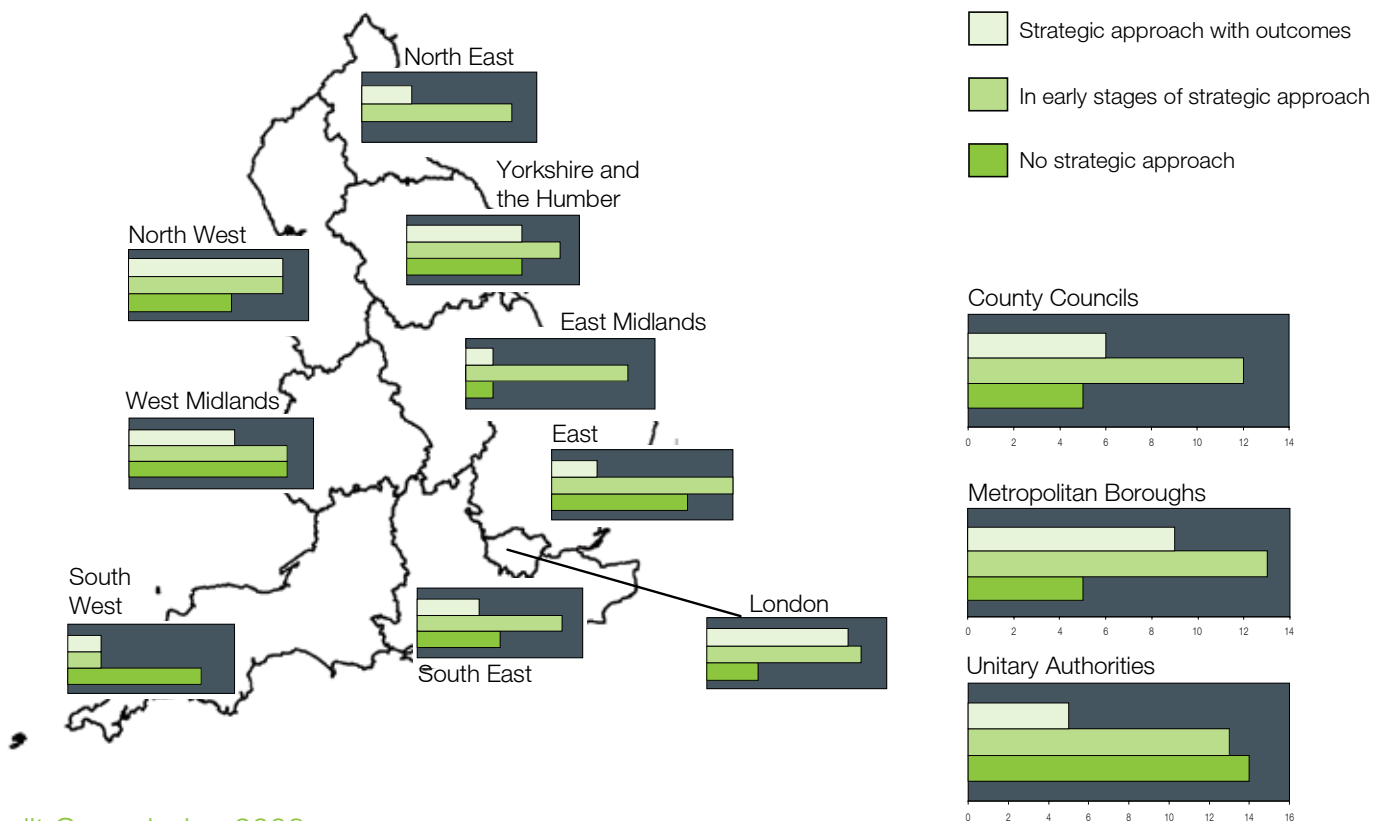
Strategic approach with outcomes

In early stages of strategic approach

No strategic approach

North East

Yorkshire and the Humber

North West

East Midlands

West Midlands

East

South West

South East

London

County Councils

0 2 4 6 8 10 12 14

Metropolitan Boroughs

0 2 4 6 8 10 12 14

Unitary Authorities

0 2 4 6 8 10 12 14 16

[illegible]